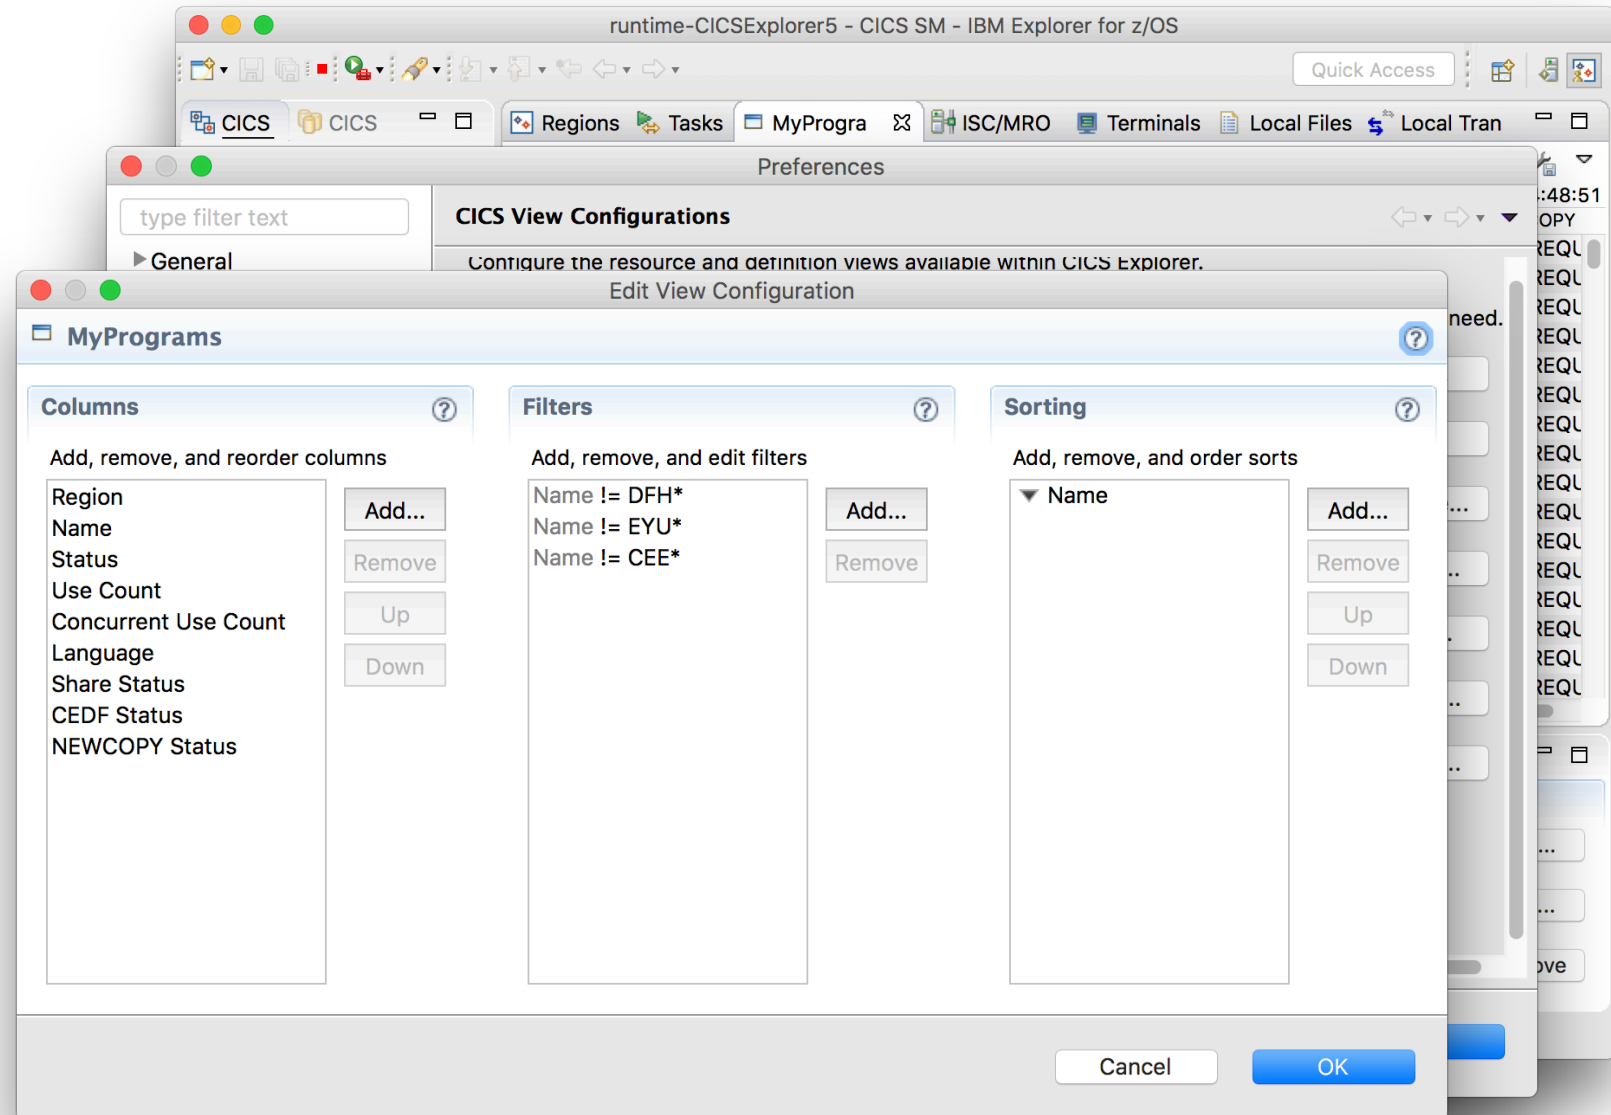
runtime-CICSExplorer5 - CICS SM - IBM Explorer for z/OS

Quick Access

CICS CICS Regions Tasks MyProgra ISC/MRO Terminals Local Files Local Tran

Preferences

type filter text

General

CICS View Configurations

Configure the resource and definition views available within CICS Explorer.

need.

:48:51
OPY
REQL
REQL
REQL
REQL
REQL
REQL
REQL
REQL
REQL
REQL
REQL
REQL
REQL
REQL
REQL
REQL

Edit View Configuration

MyPrograms

Columns

Add, remove, and reorder columns

Region
Name
Status
Use Count
Concurrent Use Count
Language
Share Status
CEDF Status
NEWCOPY Status

Add...
Remove
Up
Down

Filters

Add, remove, and edit filters

Name != DFH*
Name != EYU*
Name != CEE*

Add...
Remove

Sorting

Add, remove, and order sorts

Name

Add...
Remove
Up
Down

ove

Cancel
OK